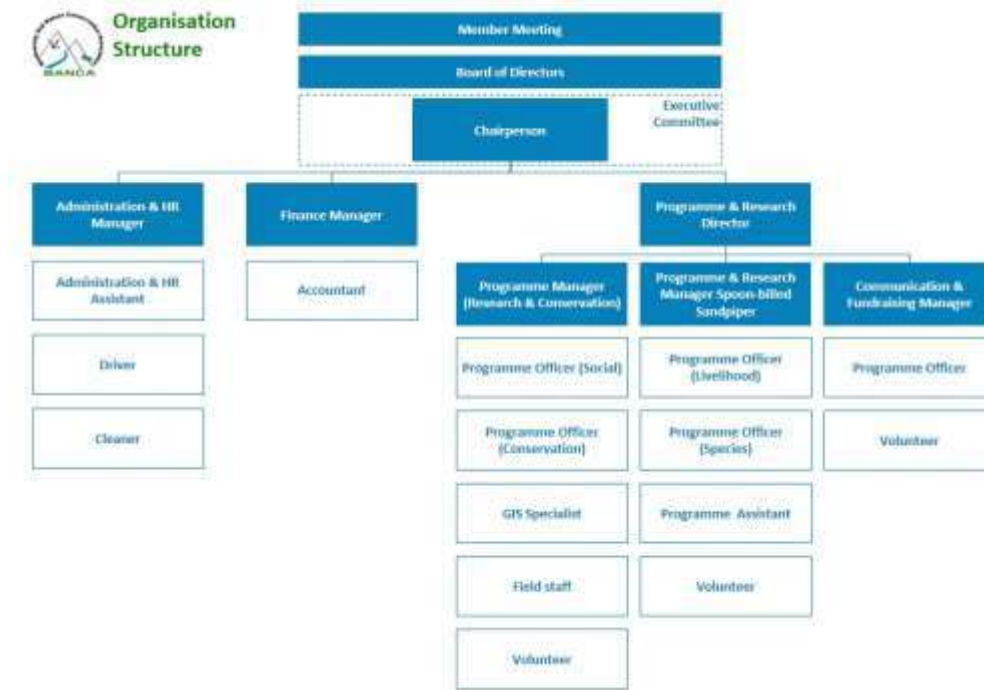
BANCA

Organisation Structure

Member Meeting

Board of Directors

Executive Committee

Chairperson

Administration & HR Manager

Administration & HR Assistant

Driver

Cleaner

Finance Manager

Accountant

Programme & Research Director

Programme Manager (Research & Conservation)

Programme Officer (Social)

Programme Officer (Conservation)

GIS Specialist

Field staff

Volunteer

Programme & Research Manager Spoon-billed Sandpiper

Programme Officer (Livelihood)

Programme Officer (Species)

Programme Assistant

Volunteer

Communication & Fundraising Manager

Programme Officer

Volunteer